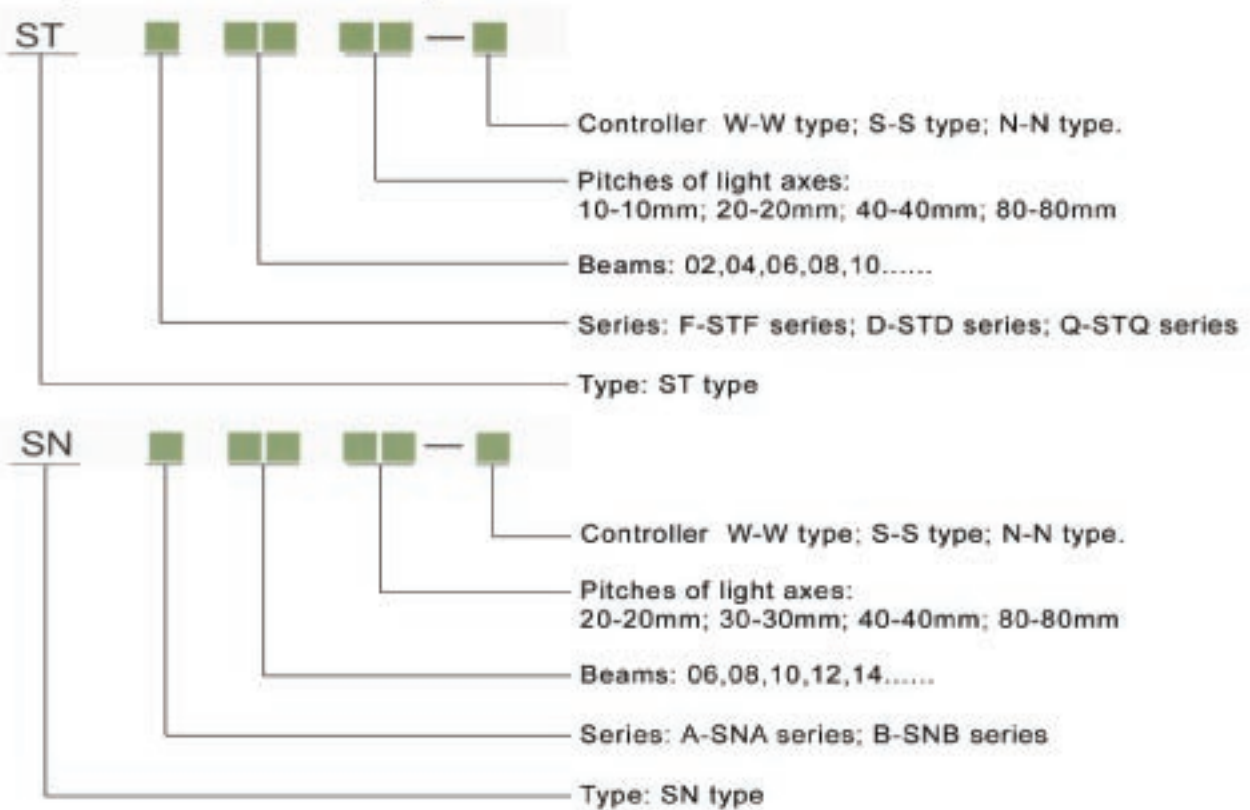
ST — 

Controller W-W type; S-S type; N-N type.

Pitches of light axes:
10-10mm; 20-20mm; 40-40mm; 80-80mm

Beams: 02,04,06,08,10......

Series: F-STF series; D-STD series; Q-STQ series

Type: ST type

SN — 

Controller W-W type; S-S type; N-N type.

Pitches of light axes:
20-20mm; 30-30mm; 40-40mm; 80-80mm

Beams: 06,08,10,12,14......

Series: A-SNA series; B-SNB series

Type: SN type